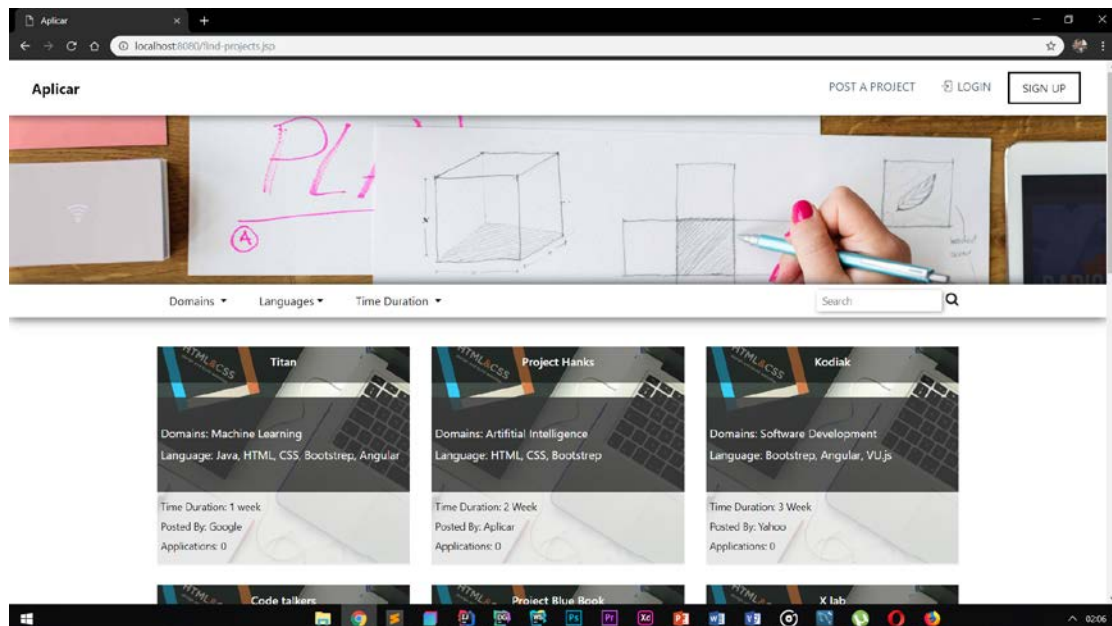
Aplicar

localhost:8080/find-projects.jsp

Aplicar

POST A PROJECT LOGIN SIGN UP

PLA

A

Domains ▾ Languages ▾ Time Duration ▾

Search

Titan

Domains: Machine Learning

Language: Java, HTML, CSS, Bootstrep, Angular

Time Duration: 1 week

Posted By: Google

Applications: 0

Project Hanks

Domains: Artifitial Intelligence

Language: HTML, CSS, Bootstrep

Time Duration: 2 Week

Posted By: Aplicar

Applications: 0

Kodiak

Domains: Software Development

Language: Bootstrep, Angular, VU.js

Time Duration: 3 Week

Posted By: Yahoo

Applications: 0

Code talkers

Project Blue Book

X lab

02:06